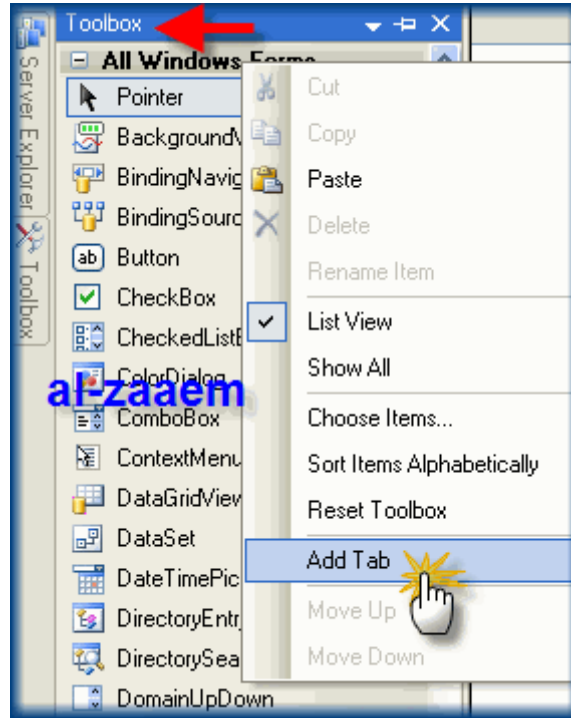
Server Explorer
Toolbox

Toolbox

All Windows Forms

Pointer
BackgroundV
BindingNavig
BindingSourc
Button
CheckBox
CheckedListE
ColorDialog
ComboBox
ContextMenu
DataGridView
DataSet
DateTimePic
DirectoryEntr
DirectorySea
DomainUpDown

al-zaaem

Cut
Copy
Paste
Delete
Rename Item
List View
Show All
Choose Items...
Sort Items Alphabetically
Reset Toolbox
Add Tab
Move Up
Move Down